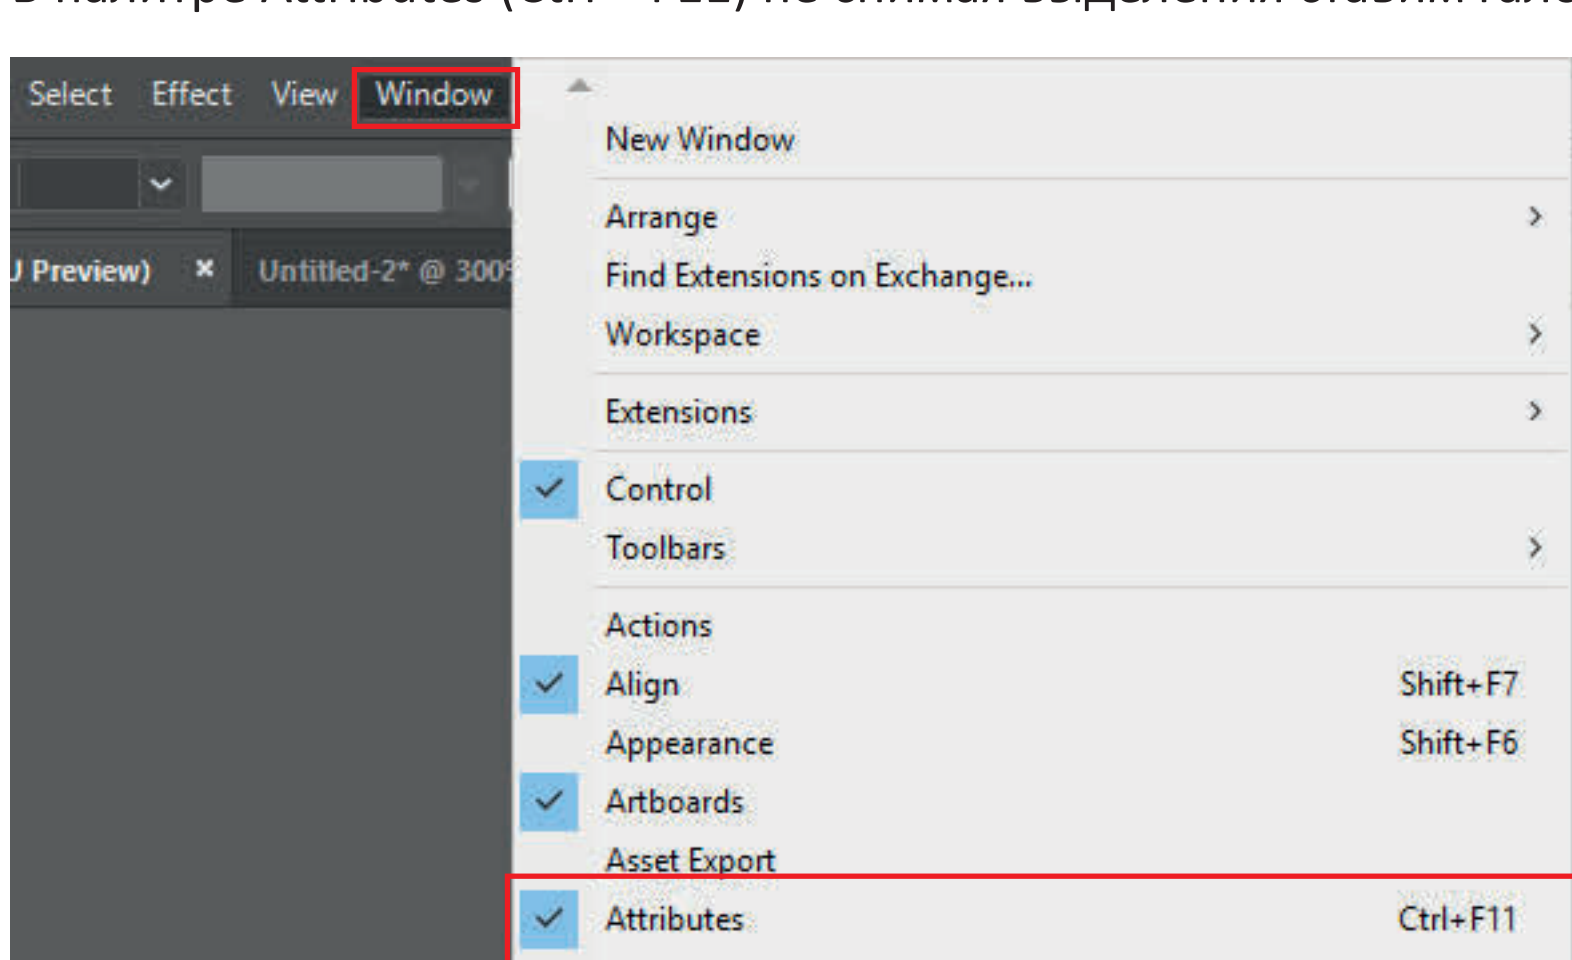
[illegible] Attributes (Ctrl + F11) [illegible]

Select Effect View Window

J Preview) × Untitled-2* @ 300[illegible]

New Window
Arrange
Find Extensions on Exchange...
Workspace
Extensions
Control
Toolbars
Actions
Align Shift+F7
Appearance Shift+F6
Artboards
Asset Export
Attributes Ctrl+F11